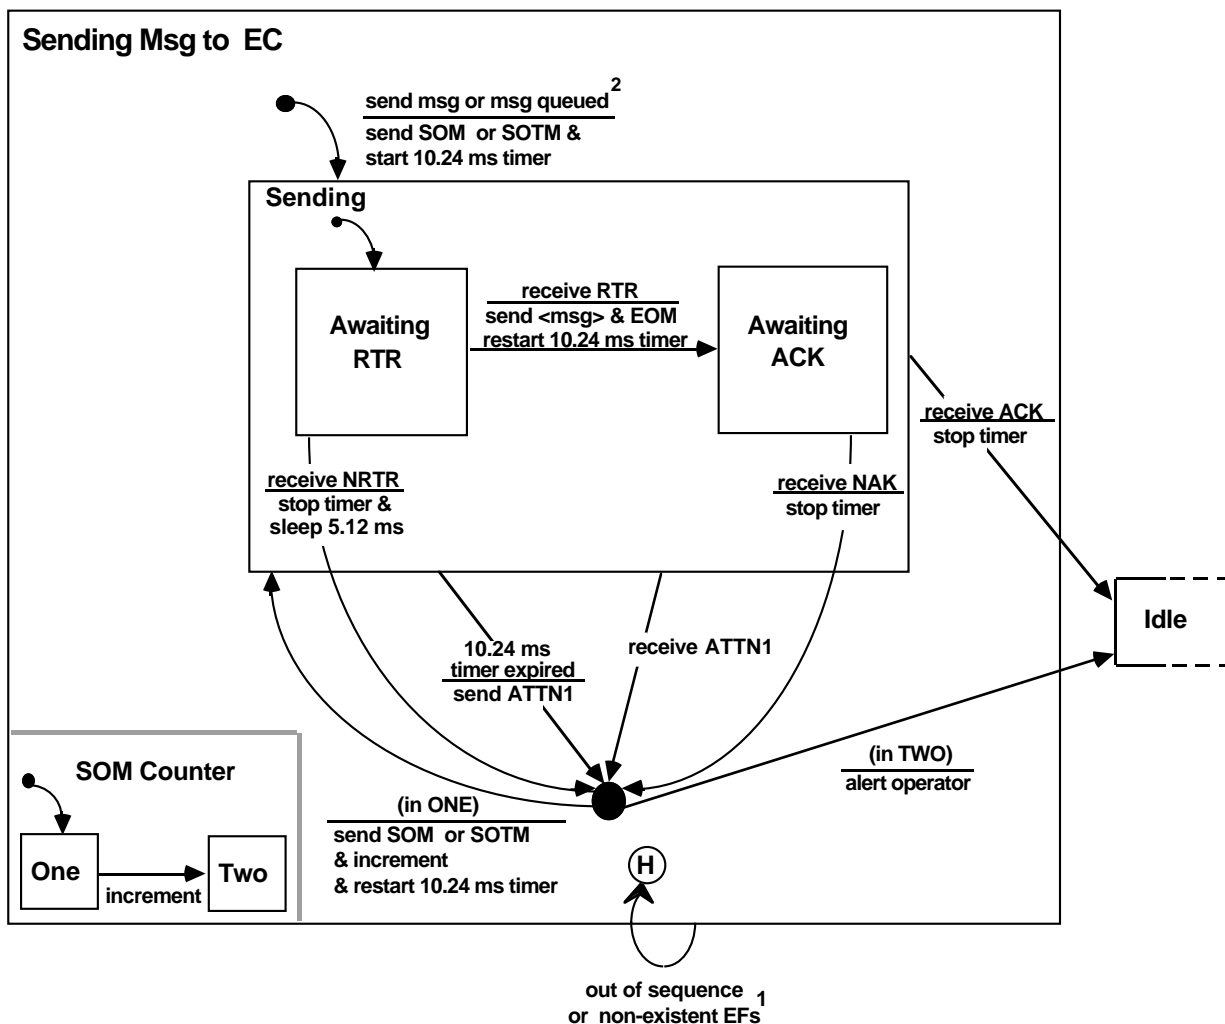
Sending Msg to EC

send msg or msg queued$^2$
send SOM or SOTM & start 10.24 ms timer

Sending

Awaiting RTR

receive RTR
send <msg> & EOM restart 10.24 ms timer

Awaiting ACK

receive ACK
stop timer

receive NRTR
stop timer & sleep 5.12 ms

receive NAK
stop timer

Idle

10.24 ms timer expired
send ATTN1

receive ATTN1

SOM Counter

One

increment

Two

(in ONE)
send SOM or SOTM & increment & restart 10.24 ms timer

H

(in TWO)
alert operator

out of sequence or non-existent EFs$^1$